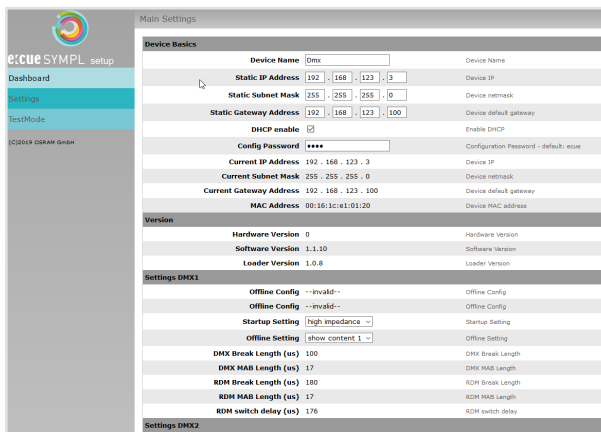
e:cue SYMPL setup

Dashboard

Settings

TestMode

(C)2019 OSRAM GmbH

Main Settings

Device Basics

| | | |
|---|---|---|
| Device Name | Dmx | Device Name |
| Static IP Address | 192 . 168 . 123 . 3 | Device IP |
| Static Subnet Mask | 255 . 255 . 255 . 0 | Device netmask |
| Static Gateway Address | 192 . 168 . 123 . 100 | Device default gateway |
| DHCP enable | ☑ | Enable DHCP |
| Config Password | •••• | Configuration Password - default: ecue |
| Current IP Address | 192 . 168 . 123 . 3 | Device IP |
| Current Subnet Mask | 255 . 255 . 255 . 0 | Device netmask |
| Current Gateway Address | 192 . 168 . 123 . 100 | Device default gateway |
| MAC Address | 00:16:1c:e1:01:20 | Device MAC address |

Version

| | | |
|---|---|---|
| Hardware Version | 0 | Hardware Version |
| Software Version | 1.1.10 | Software Version |
| Loader Version | 1.0.8 | Loader Version |

Settings DMX1

| | | |
|---|---|---|
| Offline Config | --invalid-- | Offline Config |
| Offline Config | --invalid-- | Offline Config |
| Startup Setting | high impedance | Startup Setting |
| Offline Setting | show content 1 | Offline Setting |
| DMX Break Length (us) | 100 | DMX Break Length |
| DMX MAB Length (us) | 17 | DMX MAB Length |
| RDM Break Length (us) | 180 | RDM Break Length |
| RDM MAB Length (us) | 17 | RDM MAB Length |
| RDM switch delay (us) | 176 | RDM switch delay |

Settings DMX2